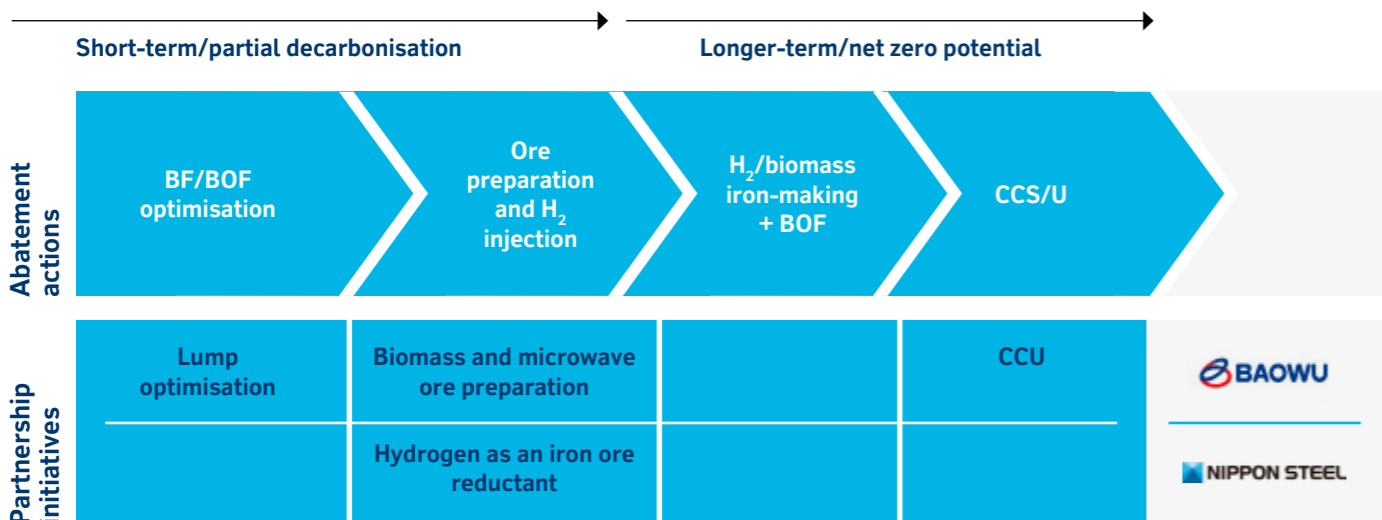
Short-term/partial decarbonisation

Longer-term/net zero potential

Abatement actions

BF/BOF optimisation

Ore preparation and $H_2$ injection

$H_2$/biomass iron-making + BOF

CCS/U

Partnership initiatives

Lump optimisation

Biomass and microwave ore preparation

CCU

BAOWU

Hydrogen as an iron ore reductant

NIPPON STEEL